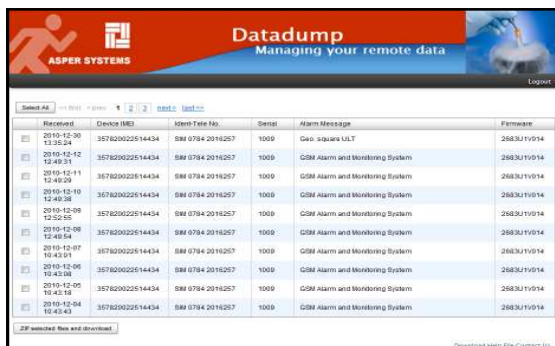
ASPER SYSTEMS

Datadump
Managing your remote data

Logout

Select All <<first <prev 1 2 3 next> last>>

| | Received | Device IMEI | Ident-Tele No. | Serial | Alarm Message | Firmware |
|---|---|---|---|---|---|---|
| | 2010-12-30 13:35:24 | 357820022514434 | SIM 0784 2016257 | 1009 | Geo. square ULT | 2683U1v014 |
| | 2010-12-12 12:49:31 | 357820022514434 | SIM 0784 2016257 | 1009 | GSM Alarm and Monitoring System | 2683U1v014 |
| | 2010-12-11 12:49:29 | 357820022514434 | SIM 0784 2016257 | 1009 | GSM Alarm and Monitoring System | 2683U1v014 |
| | 2010-12-10 12:49:38 | 357820022514434 | SIM 0784 2016257 | 1009 | GSM Alarm and Monitoring System | 2683U1v014 |
| | 2010-12-09 12:52:55 | 357820022514434 | SIM 0784 2016257 | 1009 | GSM Alarm and Monitoring System | 2683U1v014 |
| | 2010-12-08 12:49:54 | 357820022514434 | SIM 0784 2016257 | 1009 | GSM Alarm and Monitoring System | 2683U1v014 |
| | 2010-12-07 10:43:01 | 357820022514434 | SIM 0784 2016257 | 1009 | GSM Alarm and Monitoring System | 2683U1v014 |
| | 2010-12-06 10:43:08 | 357820022514434 | SIM 0784 2016257 | 1009 | GSM Alarm and Monitoring System | 2683U1v014 |
| | 2010-12-05 10:43:18 | 357820022514434 | SIM 0784 2016257 | 1009 | GSM Alarm and Monitoring System | 2683U1v014 |
| | 2010-12-04 10:43:43 | 357820022514434 | SIM 0784 2016257 | 1009 | GSM Alarm and Monitoring System | 2683U1v014 |

ZIP selected files and download

Download Help File Contact Us